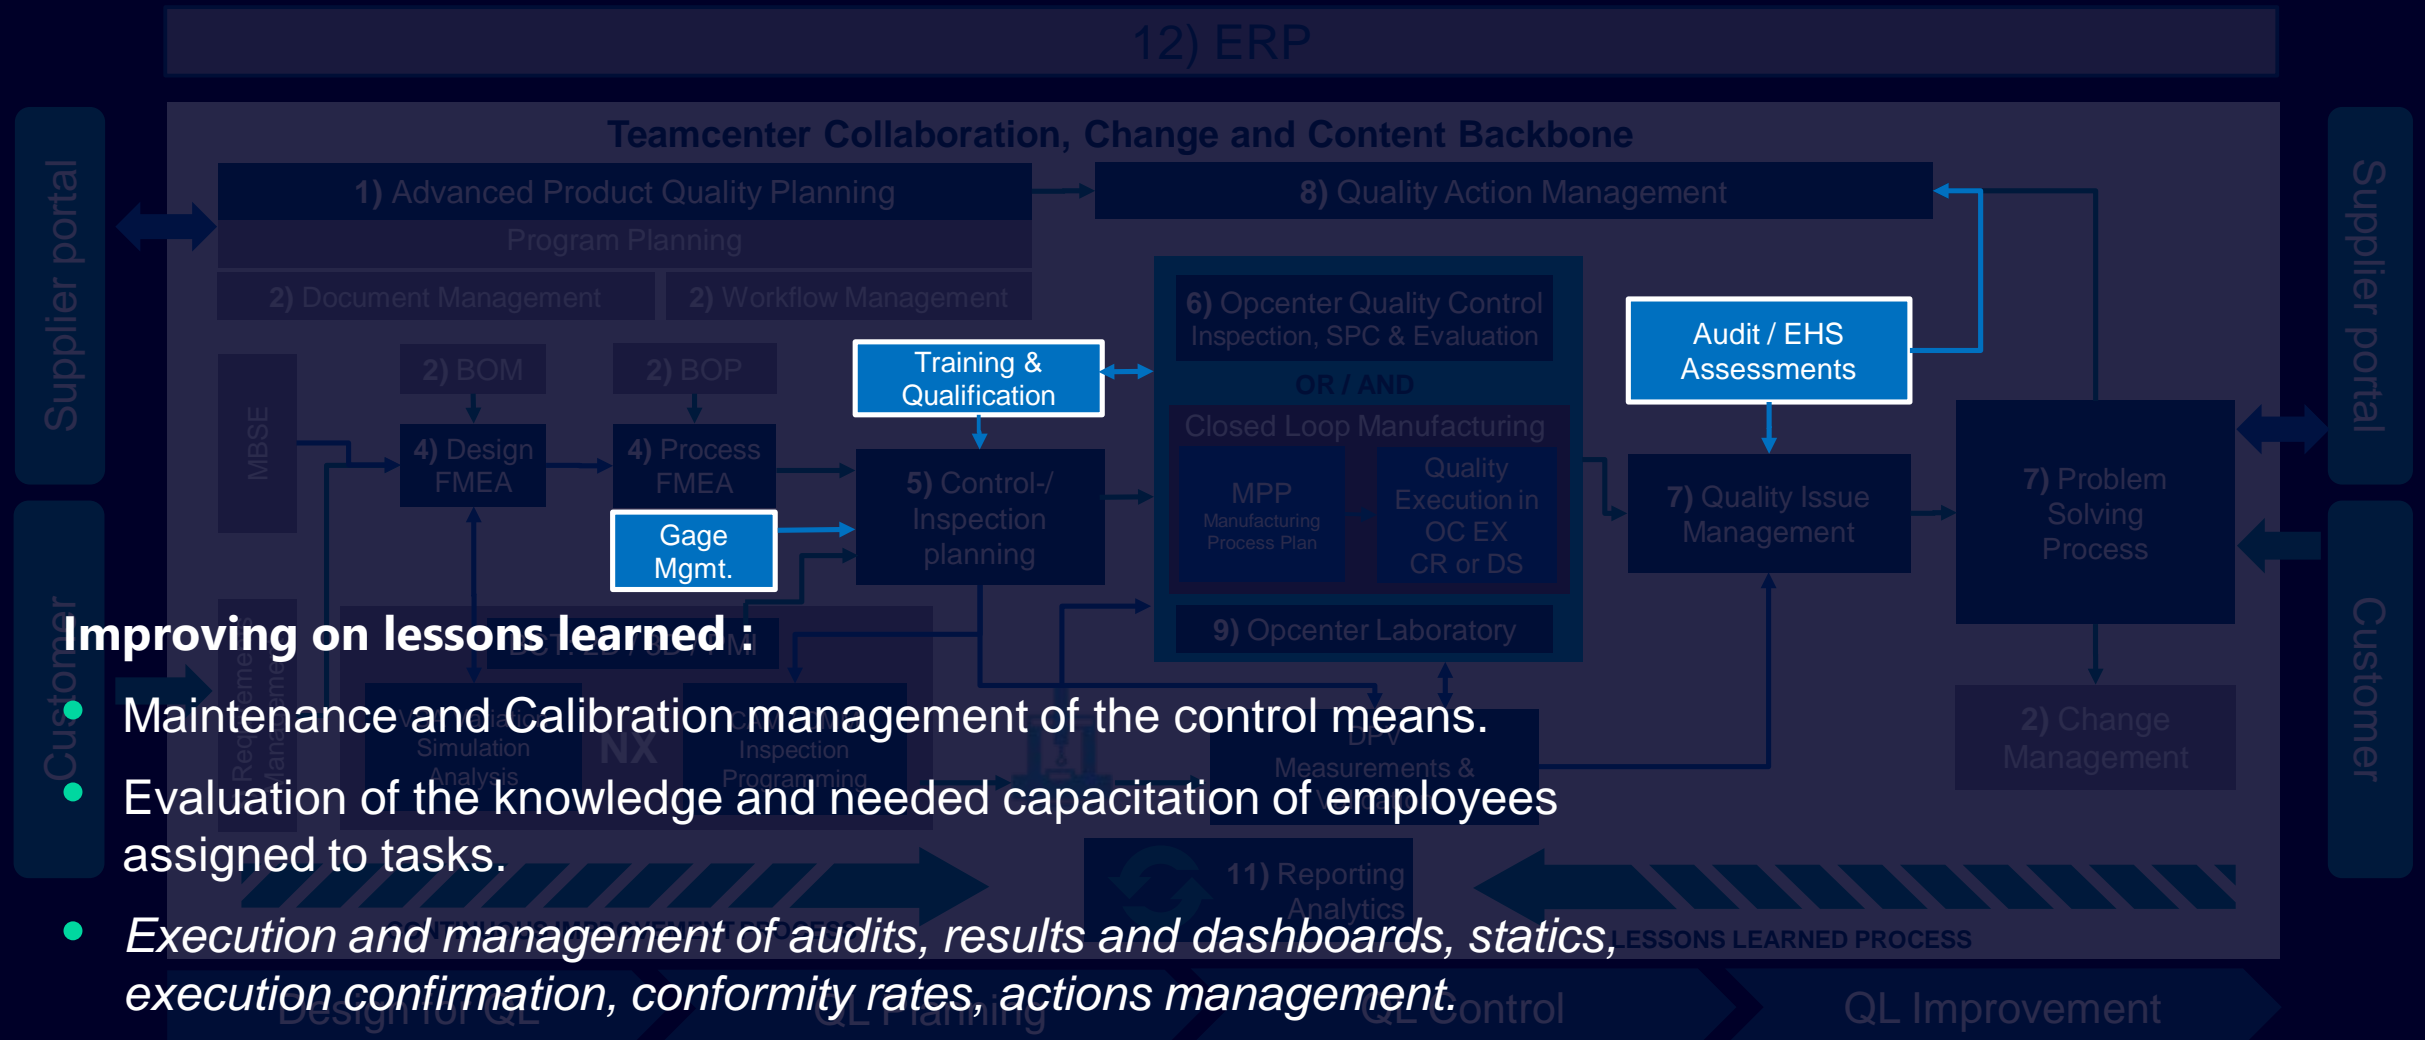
12) ERP

Teamcenter Collaboration, Change and Content Backbone

Supplier portal

1) Advanced Product Quality Planning

Program Planning

2) Document Management

2) Workflow Management

8) Quality Action Management

MBSE

2) BOM

2) BOP

4) Design FMEA

4) Process FMEA

Training & Qualification

Gage Mgmt.

5) Control-/ Inspection planning

6) Opcenter Quality Control Inspection, SPC & Evaluation

OR / AND

Closed Loop Manufacturing

MPP Manufacturing Process Plan

Quality Execution in OC EX CR or DS

9) Opcenter Laboratory

Audit / EHS Assessments

7) Quality Issue Management

7) Problem Solving Process

Supplier portal

Customer

Customer

2) Change Management

Simulation Analysis

NX

Inspection Programming

Measurements &

11) Reporting Analytics

LESSONS LEARNED PROCESS

Design for QL

QL Planning

QL Control

QL Improvement

Improving on lessons learned :

- Maintenance and Calibration management of the control means.
- Evaluation of the knowledge and needed capacitation of employees assigned to tasks.
- *Execution and management of audits, results and dashboards, statics, execution confirmation, conformity rates, actions management.*